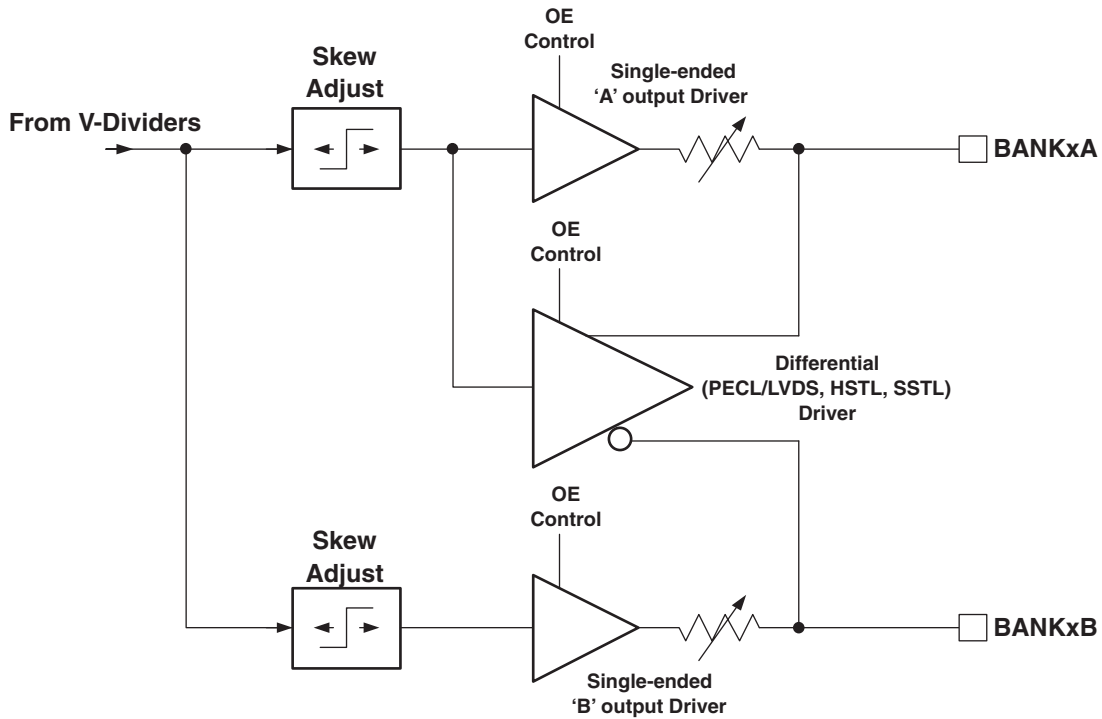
OE
Control

Skew
Adjust

Single-ended
'A' output Driver

From V-Dividers

BANKxA

OE
Control

Differential
(PECL/LVDS, HSTL, SSTL)
Driver

OE
Control

Skew
Adjust

BANKxB

Single-ended
'B' output Driver